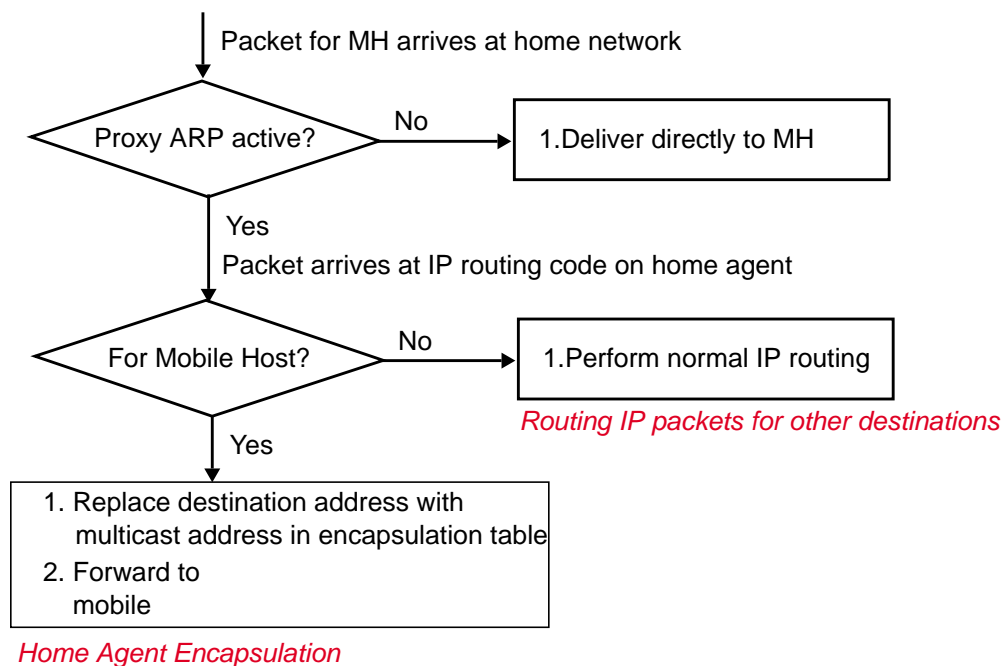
Packet for MH arrives at home network

Proxy ARP active?

No

1.Deliver directly to MH

Yes

Packet arrives at IP routing code on home agent

For Mobile Host?

No

1.Perform normal IP routing

Routing IP packets for other destinations

Yes

1. Replace destination address with multicast address in encapsulation table
2. Forward to mobile

Home Agent Encapsulation